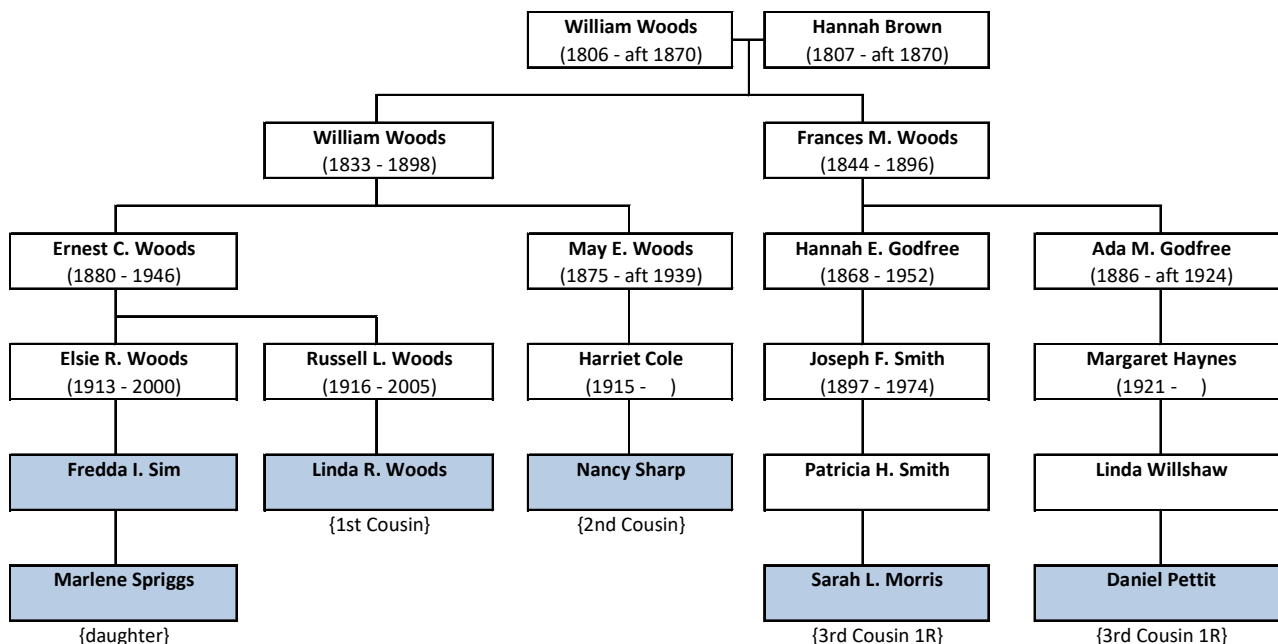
William Woods
(1806 - aft 1870)

Hannah Brown
(1807 - aft 1870)

William Woods
(1833 - 1898)

Frances M. Woods
(1844 - 1896)

Ernest C. Woods
(1880 - 1946)

May E. Woods
(1875 - aft 1939)

Hannah E. Godfree
(1868 - 1952)

Ada M. Godfree
(1886 - aft 1924)

Elsie R. Woods
(1913 - 2000)

Russell L. Woods
(1916 - 2005)

Harriet Cole
(1915 - )

Joseph F. Smith
(1897 - 1974)

Margaret Haynes
(1921 - )

Fredda I. Sim

Linda R. Woods
{1st Cousin}

Nancy Sharp
{2nd Cousin}

Patricia H. Smith

Linda Willshaw

Marlene Spriggs
{daughter}

Sarah L. Morris
{3rd Cousin 1R}

Daniel Pettit
{3rd Cousin 1R}